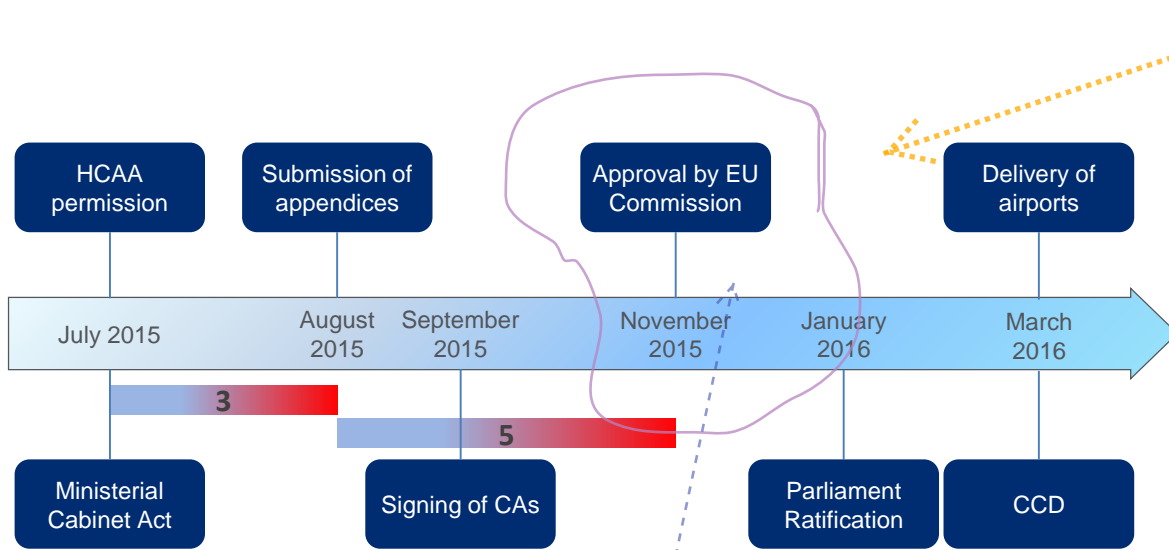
HCAA permission

Submission of appendices

Approval by EU Commission

Delivery of airports

July 2015

August 2015

September 2015

November 2015

January 2016

March 2016

3

5

Ministerial Cabinet Act

Signing of CAs

Parliament Ratification

CCD